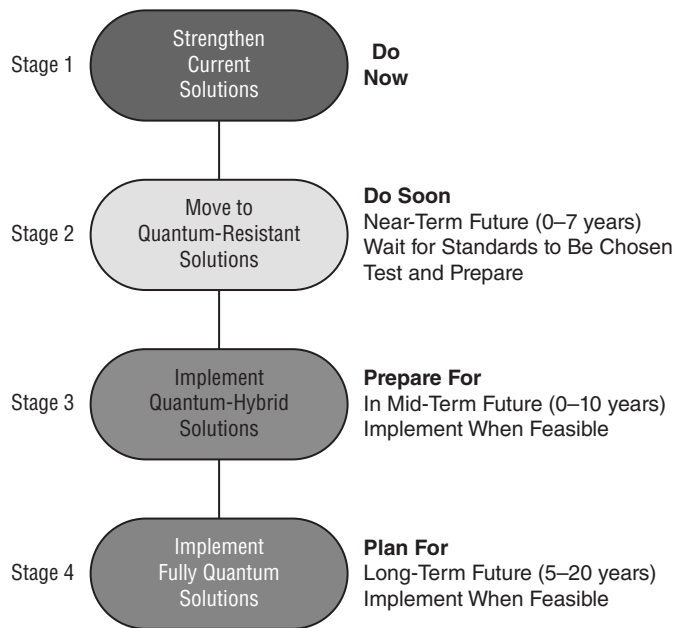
Stage 1

Strengthen Current Solutions

**Do Now**

Stage 2

Move to Quantum-Resistant Solutions

**Do Soon**
Near-Term Future (0–7 years)
Wait for Standards to Be Chosen
Test and Prepare

Stage 3

Implement Quantum-Hybrid Solutions

**Prepare For**
In Mid-Term Future (0–10 years)
Implement When Feasible

Stage 4

Implement Fully Quantum Solutions

**Plan For**
Long-Term Future (5–20 years)
Implement When Feasible